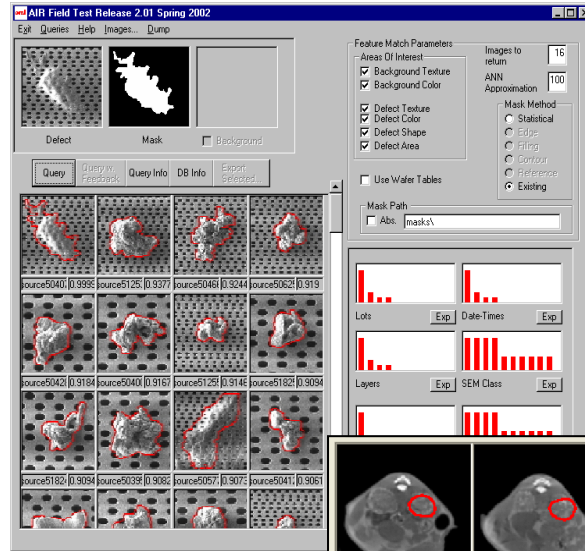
AIR Field Test Release 2.01 Spring 2002

Exit Queries Help Images... Dump

Defect

Mask

Background

Query

Query w/ Feedback

Query Info

DB Info

Export selected...

source5040 0.9999

source5125 0.9377

source5046 0.9244

source5062 0.919

source5042 0.9184

source5040 0.9167

source5125 0.9146

source5182 0.9094

source5182 0.9094

source5039 0.9082

source5057 0.9073

source5041 0.9061

Feature Match Parameters

Areas Of Interest

Background Texture

Background Color

Defect Texture

Defect Color

Defect Shape

Defect Area

Use Wafer Tables

Images to return 16

ANN Approximation 100

Mask Method

Statistical

Edge

Filling

Contour

Reference

Existing

Mask Path

Abs. masks\

Lots Exp

Date-Times Exp

Layers Exp

SEM Class Exp